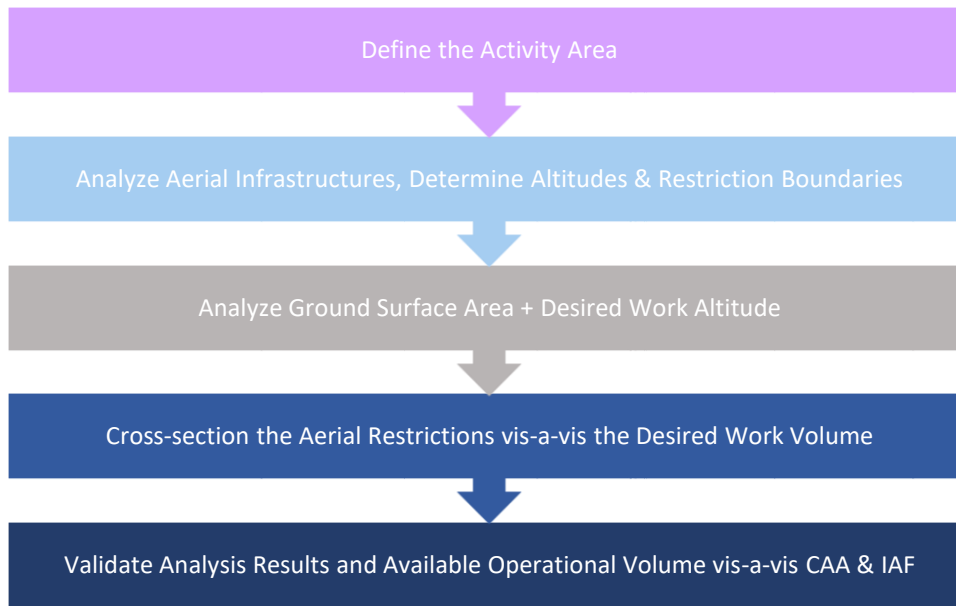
Define the Activity Area

Analyze Aerial Infrastructures, Determine Altitudes & Restriction Boundaries

Analyze Ground Surface Area + Desired Work Altitude

Cross-section the Aerial Restrictions vis-a-vis the Desired Work Volume

Validate Analysis Results and Available Operational Volume vis-a-vis CAA & IAF